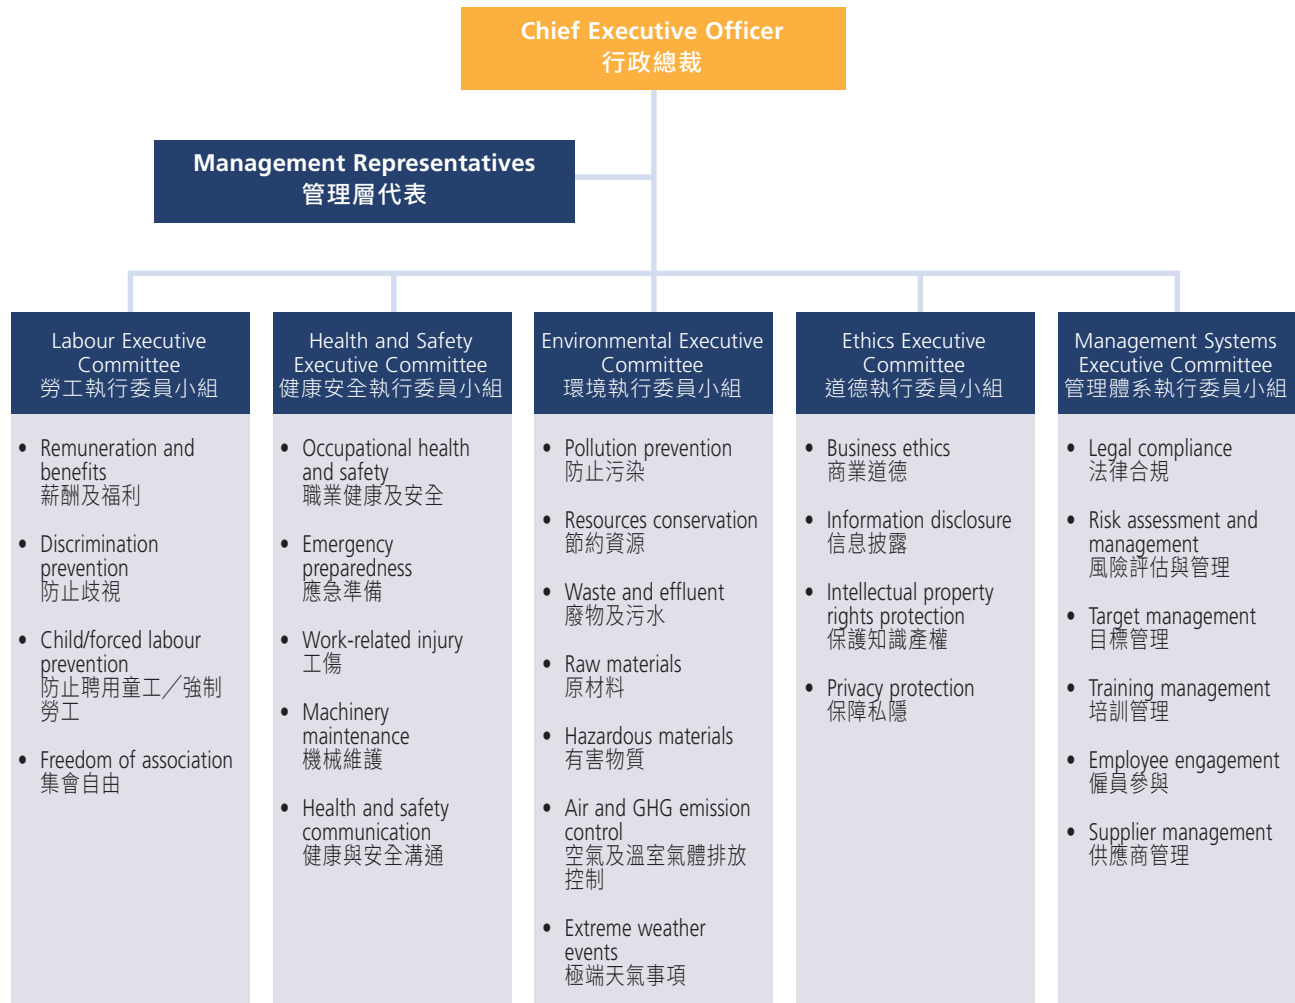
Chief Executive Officer
行政總裁

Management Representatives
管理層代表

Labour Executive Committee
勞工執行委員小組

- Remuneration and benefits
薪酬及福利
- Discrimination prevention
防止歧視
- Child/forced labour prevention
防止聘用童工／強制勞工
- Freedom of association
集會自由

Health and Safety Executive Committee
健康安全執行委員小組

- Occupational health and safety
職業健康及安全
- Emergency preparedness
應急準備
- Work-related injury
工傷
- Machinery maintenance
機械維護
- Health and safety communication
健康與安全溝通

Environmental Executive Committee
環境執行委員小組

- Pollution prevention
防止污染
- Resources conservation
節約資源
- Waste and effluent
廢物及污水
- Raw materials
原材料
- Hazardous materials
有害物質
- Air and GHG emission control
空氣及溫室氣體排放控制
- Extreme weather events
極端天氣事項

Ethics Executive Committee
道德執行委員小組

- Business ethics
商業道德
- Information disclosure
信息披露
- Intellectual property rights protection
保護知識產權
- Privacy protection
保障私隱

Management Systems Executive Committee
管理體系執行委員小組

- Legal compliance
法律合規
- Risk assessment and management
風險評估與管理
- Target management
目標管理
- Training management
培訓管理
- Employee engagement
僱員參與
- Supplier management
供應商管理